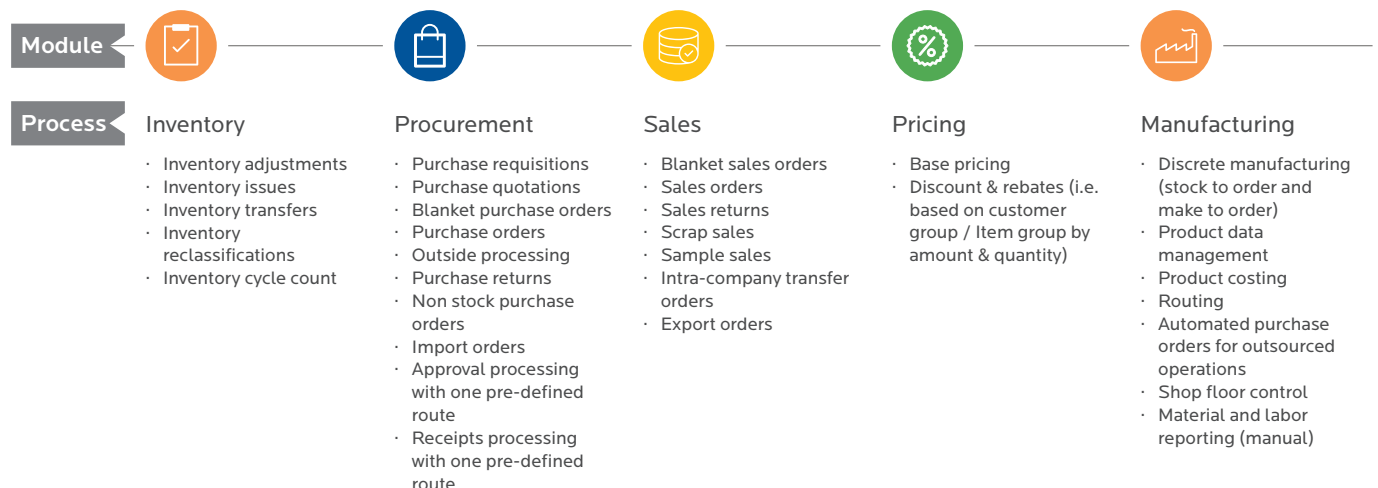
Module

Process

Inventory
· Inventory adjustments
· Inventory issues
· Inventory transfers
· Inventory reclassifications
· Inventory cycle count

Procurement
· Purchase requisitions
· Purchase quotations
· Blanket purchase orders
· Purchase orders
· Outside processing
· Purchase returns
· Non stock purchase orders
· Import orders
· Approval processing with one pre-defined route
· Receipts processing with one pre-defined route

Sales
· Blanket sales orders
· Sales orders
· Sales returns
· Scrap sales
· Sample sales
· Intra-company transfer orders
· Export orders

Pricing
· Base pricing
· Discount & rebates (i.e. based on customer group / Item group by amount & quantity)

Manufacturing
· Discrete manufacturing (stock to order and make to order)
· Product data management
· Product costing
· Routing
· Automated purchase orders for outsourced operations
· Shop floor control
· Material and labor reporting (manual)